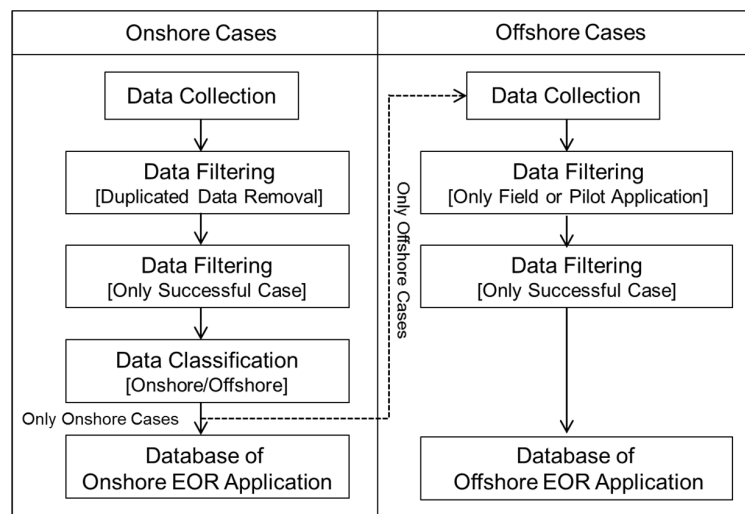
| Onshore Cases | Offshore Cases |
|---|---|

Data Collection

Data Filtering
[Duplicated Data Removal]

Data Filtering
[Only Successful Case]

Data Classification
[Onshore/Offshore]

Only Onshore Cases

Database of
Onshore EOR Application

Only Offshore Cases

Data Collection

Data Filtering
[Only Field or Pilot Application]

Data Filtering
[Only Successful Case]

Database of
Offshore EOR Application